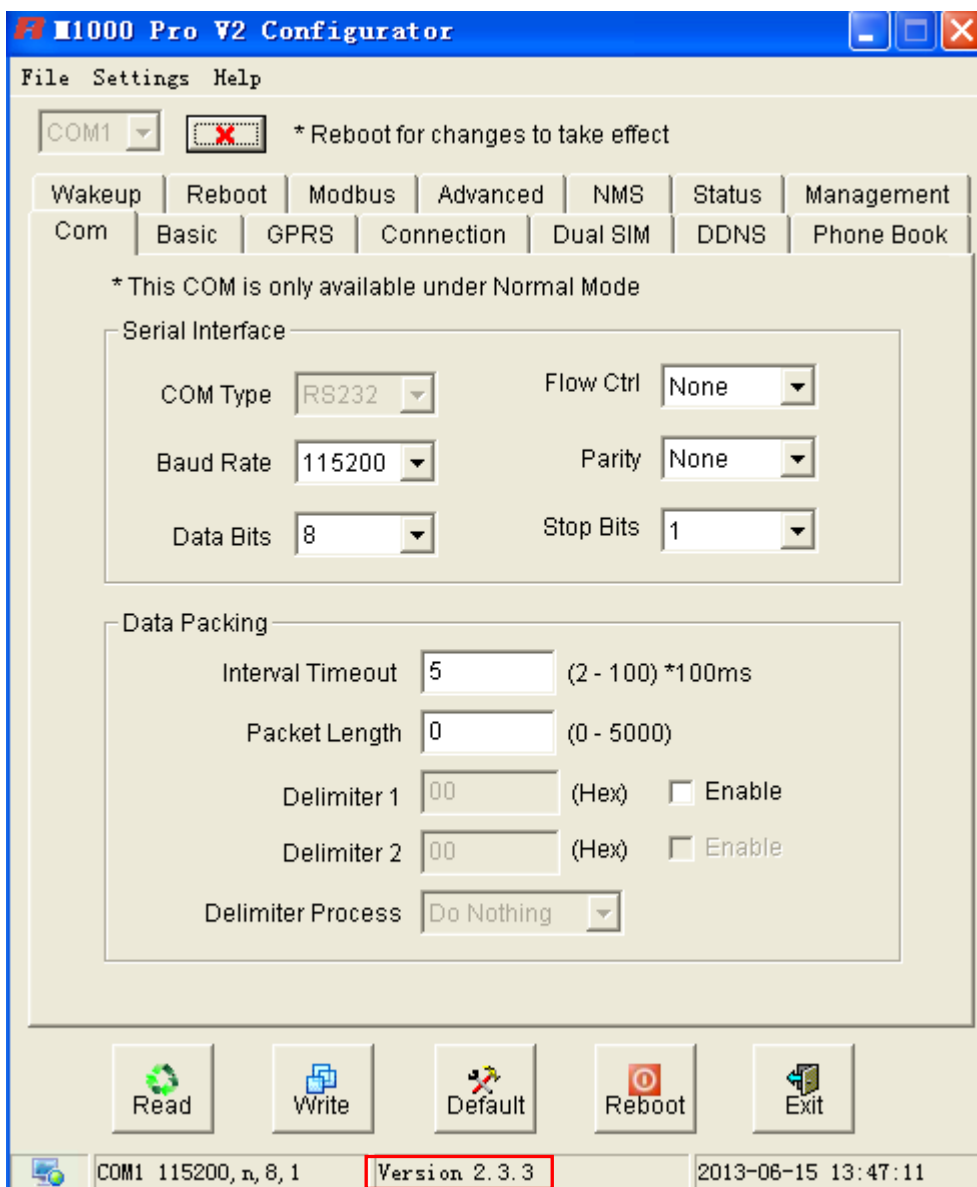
M1000 Pro V2 Configurator

File Settings Help

COM1

* Reboot for changes to take effect

Wakeup | Reboot | Modbus | Advanced | NMS | Status | Management
Com | Basic | GPRS | Connection | Dual SIM | DDNS | Phone Book

* This COM is only available under Normal Mode

Serial Interface

COM Type RS232
Flow Ctrl None
Baud Rate 115200
Parity None
Data Bits 8
Stop Bits 1

Data Packing

Interval Timeout 5 (2 - 100) *100ms
Packet Length 0 (0 - 5000)
Delimiter 1 00 (Hex) Enable
Delimiter 2 00 (Hex) Enable
Delimiter Process Do Nothing

Read Write Default Reboot Exit

COM1 115200, n, 8, 1 Version 2.3.3 2013-06-15 13:47:11